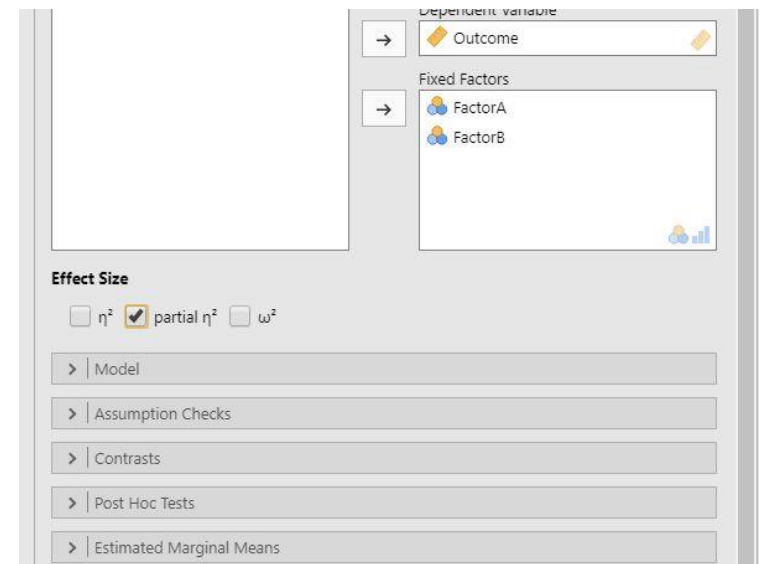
Dependent Variable

→ Outcome

Fixed Factors

→ FactorA

FactorB

Effect Size

$\eta^2$ partial $\eta^2$ $\omega^2$

> Model

> Assumption Checks

> Contrasts

> Post Hoc Tests

> Estimated Marginal Means